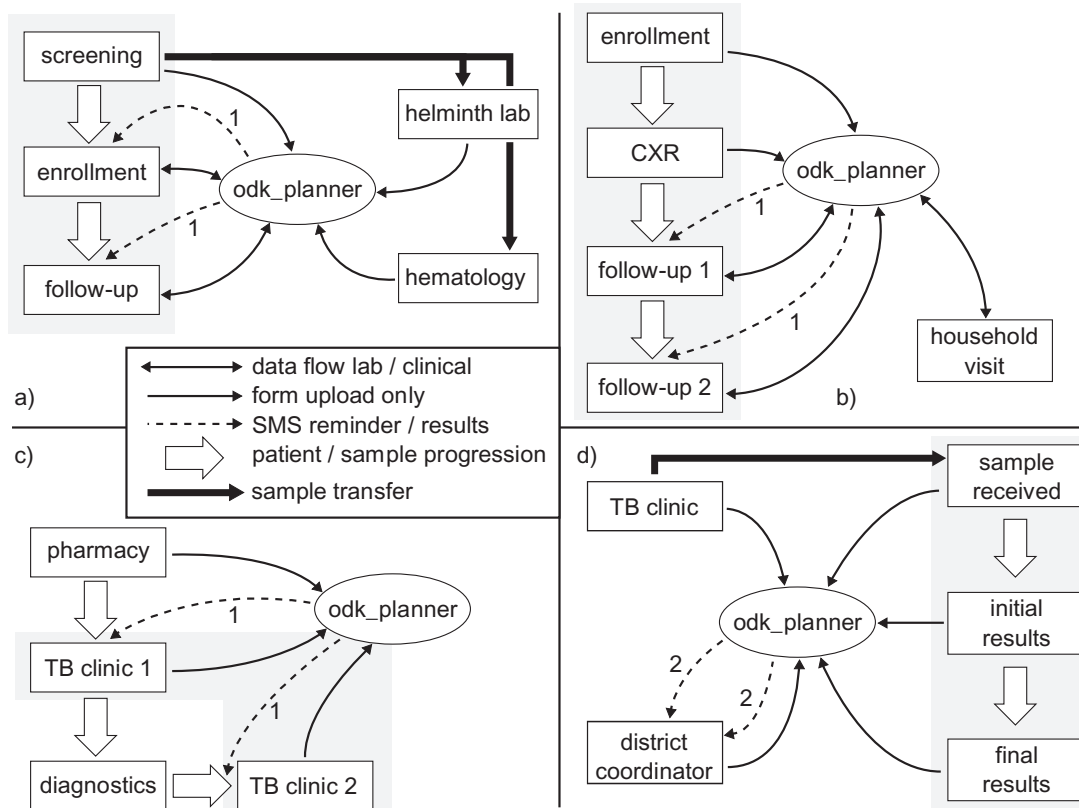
screening

enrollment

follow-up

1

1

odk_planner

helminth lab

hematology

enrollment

CXR

follow-up 1

follow-up 2

1

1

odk_planner

household visit

data flow lab / clinical
form upload only
SMS reminder / results
patient / sample progression
sample transfer

a)

b)

c)

d)

pharmacy

TB clinic 1

diagnostics

TB clinic 2

1

1

odk_planner

TB clinic

sample received

initial results

final results

odk_planner

2

2

district coordinator